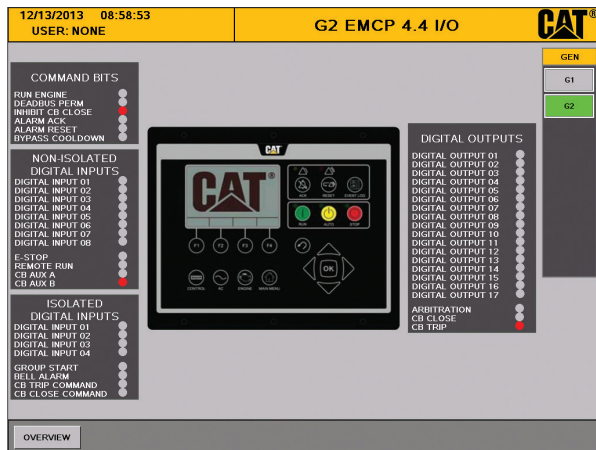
12/13/2013 08:58:53
USER: NONE

G2 EMCP 4.4 I/O

CAT®

GEN
G1
G2

COMMAND BITS
RUN ENGINE
DEADBUS PERM
INHIBIT CB CLOSE
ALARM ACK
ALARM RESET
BYPASS COOLDOWN

NON-ISOLATED DIGITAL INPUTS
DIGITAL INPUT 01
DIGITAL INPUT 02
DIGITAL INPUT 03
DIGITAL INPUT 04
DIGITAL INPUT 05
DIGITAL INPUT 06
DIGITAL INPUT 07
DIGITAL INPUT 08

E-STOP
REMOTE RUN
CB AUX A
CB AUX B

ISOLATED DIGITAL INPUTS
DIGITAL INPUT 01
DIGITAL INPUT 02
DIGITAL INPUT 03
DIGITAL INPUT 04

GROUP START
BELL ALARM
CB TRIP COMMAND
CB CLOSE COMMAND

CAT
CAT®
F1 F2 F3 F4
OK
RUN AUTO STOP
CONTROL AC ENGINE MAIN MENU

DIGITAL OUTPUTS
DIGITAL OUTPUT 01
DIGITAL OUTPUT 02
DIGITAL OUTPUT 03
DIGITAL OUTPUT 04
DIGITAL OUTPUT 05
DIGITAL OUTPUT 06
DIGITAL OUTPUT 07
DIGITAL OUTPUT 08
DIGITAL OUTPUT 09
DIGITAL OUTPUT 10
DIGITAL OUTPUT 11
DIGITAL OUTPUT 12
DIGITAL OUTPUT 13
DIGITAL OUTPUT 14
DIGITAL OUTPUT 15
DIGITAL OUTPUT 16
DIGITAL OUTPUT 17

ARBITRATION
CB CLOSE
CB TRIP

OVERVIEW